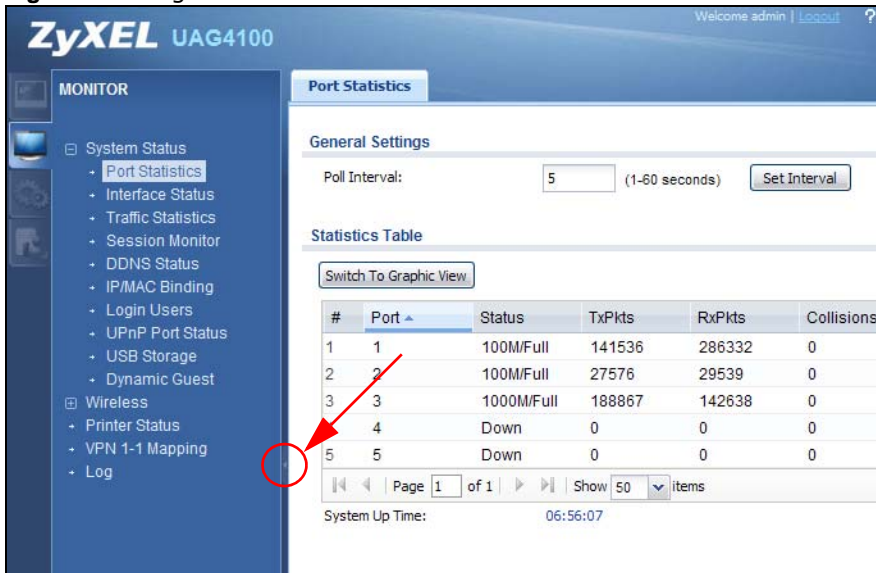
ZyXEL UAG4100

Welcome admin | Logout ?

MONITOR

⊟ System Status
Port Statistics
Interface Status
Traffic Statistics
Session Monitor
DDNS Status
IP/MAC Binding
Login Users
UPnP Port Status
USB Storage
Dynamic Guest
⊞ Wireless
Printer Status
VPN 1-1 Mapping
Log

Port Statistics

General Settings

Poll Interval: 5 (1-60 seconds) Set Interval

Statistics Table

Switch To Graphic View

| # | Port | Status | TxPkts | RxPkts | Collisions |
|---|---|---|---|---|---|
| 1 | 1 | 100M/Full | 141536 | 286332 | 0 |
| 2 | 2 | 100M/Full | 27576 | 29539 | 0 |
| 3 | 3 | 1000M/Full | 188867 | 142638 | 0 |
| | 4 | Down | 0 | 0 | 0 |
| 5 | 5 | Down | 0 | 0 | 0 |

Page 1 of 1 | Show 50 items

System Up Time: 06:56:07